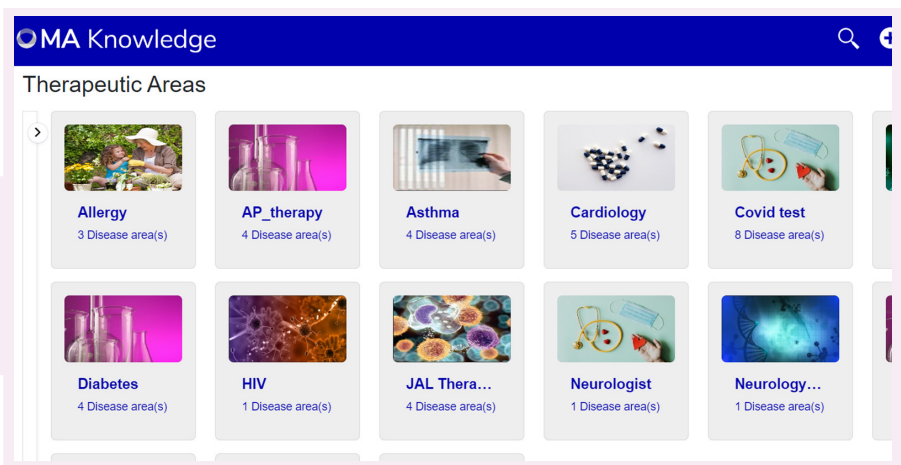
OMA Knowledge

Therapeutic Areas

Allergy
3 Disease area(s)

AP_therapy
4 Disease area(s)

Asthma
4 Disease area(s)

Cardiology
5 Disease area(s)

Covid test
8 Disease area(s)

Diabetes
4 Disease area(s)

HIV
1 Disease area(s)

JAL Thera...
4 Disease area(s)

Neurologist
1 Disease area(s)

Neurology...
1 Disease area(s)